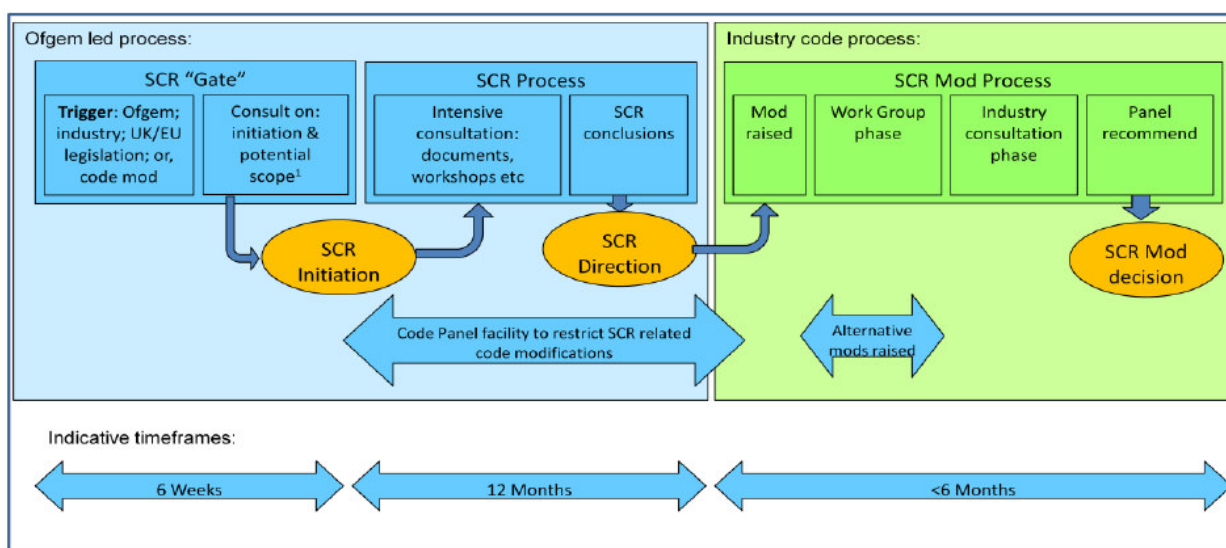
Ofgem led process:

SCR "Gate"

Trigger: Ofgem; industry; UK/EU legislation; or, code mod

Consult on: initiation & potential scope$^1$

SCR Process

Intensive consultation: documents, workshops etc

SCR conclusions

SCR Initiation

SCR Direction

Industry code process:

SCR Mod Process

Mod raised

Work Group phase

Industry consultation phase

Panel recommend

SCR Mod decision

Code Panel facility to restrict SCR related code modifications

Alternative mods raised

Indicative timeframes:

6 Weeks

12 Months

<6 Months